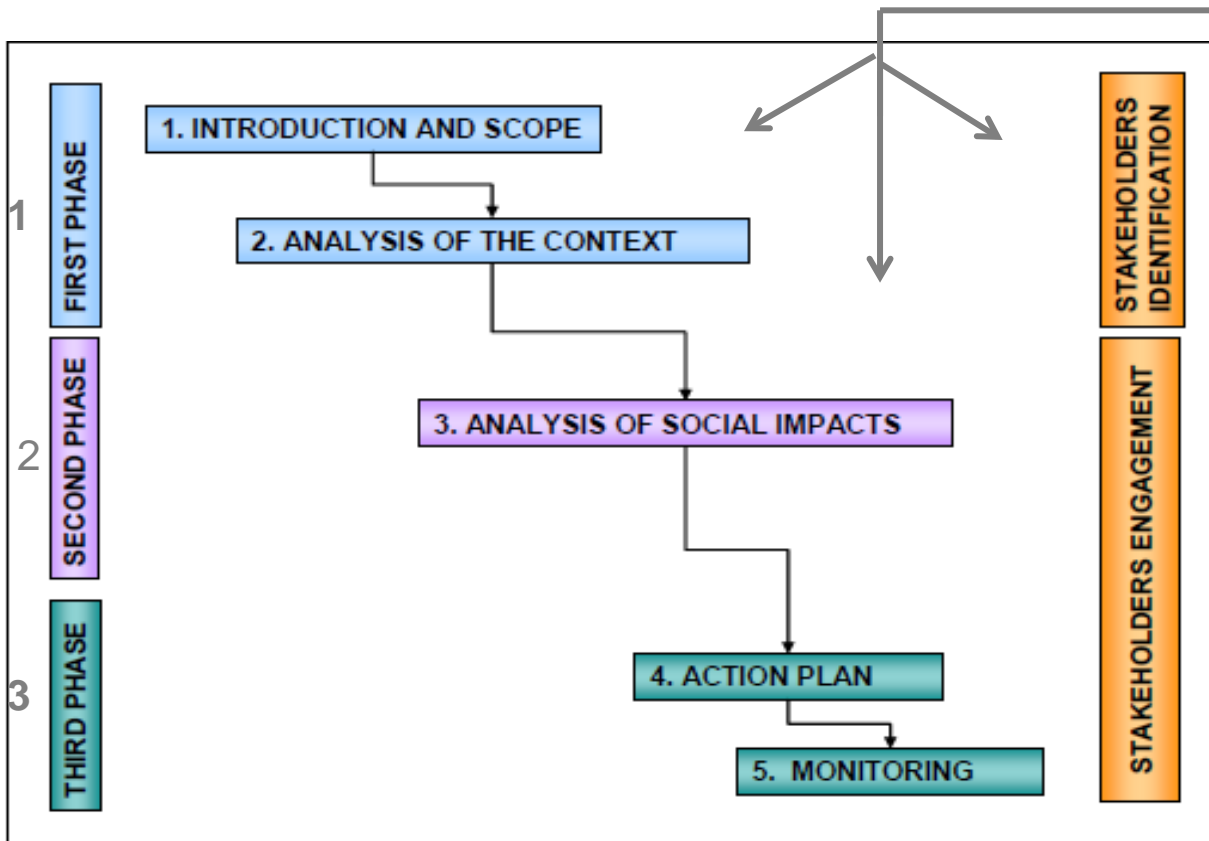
1

FIRST PHASE

2

SECOND PHASE

3

THIRD PHASE

1. INTRODUCTION AND SCOPE

2. ANALYSIS OF THE CONTEXT

3. ANALYSIS OF SOCIAL IMPACTS

4. ACTION PLAN

5. MONITORING

STAKEHOLDERS IDENTIFICATION

STAKEHOLDERS ENGAGEMENT